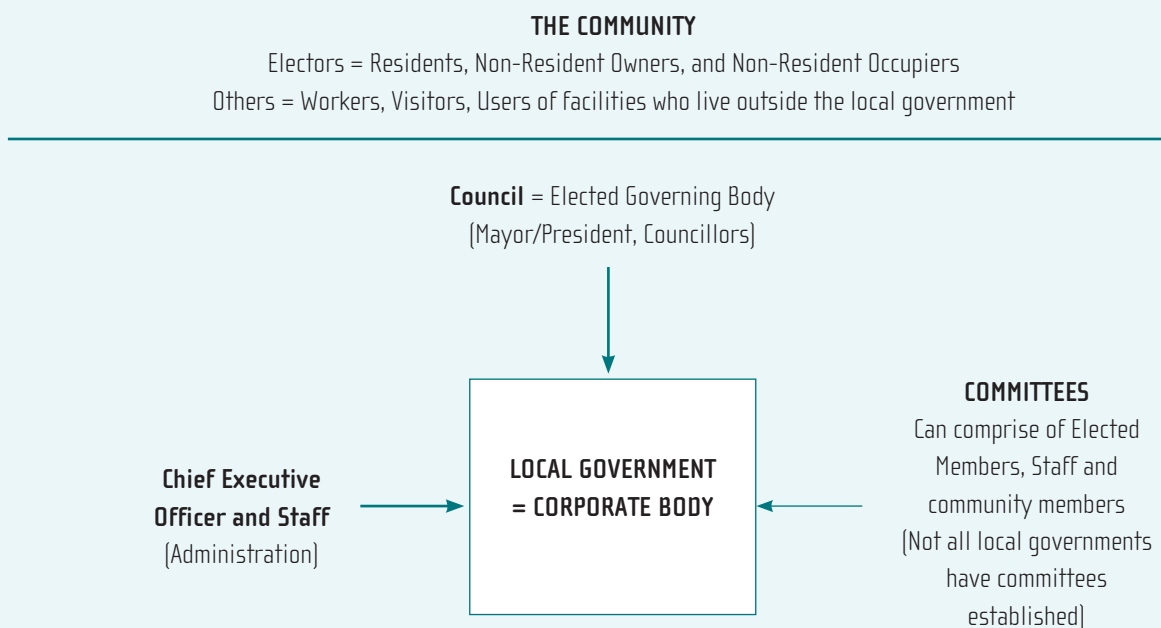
THE COMMUNITY

Electors = Residents, Non-Resident Owners, and Non-Resident Occupiers

Others = Workers, Visitors, Users of facilities who live outside the local government

Council = Elected Governing Body (Mayor/President, Councillors)

Chief Executive Officer and Staff (Administration)

LOCAL GOVERNMENT = CORPORATE BODY

COMMITTEES Can comprise of Elected Members, Staff and community members (Not all local governments have committees established)